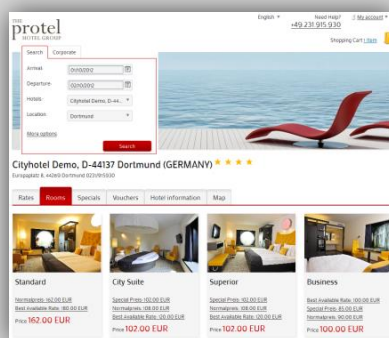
protel
HOTEL GROUP

English ▾
Need Help?
+49 231 915 930
My account ▾

Shopping Cart | Start

Search | Corporate

Arrival: 01/10/2012
Departure: 02/10/2012
Hotels: Cityhotel Demo, D-44... ▾
Location: Dortmund ▾

More options

Search

Cityhotel Demo, D-44137 Dortmund (GERMANY) ★ ★ ★ ★

Europaplatz 8, 44269 Dortmund 0231/915930

Rates | Rooms | Specials | Vouchers | Hotel information | Map

Standard
Normalpreis: 162,00 EUR
Best Available Rate: 180,00 EUR
Price 162.00 EUR

City Suite
Special Price: 102,00 EUR
Normalpreis: 108,00 EUR
Best Available Rate: 120,00 EUR
Price 102.00 EUR

Superior
Special Price: 102,00 EUR
Normalpreis: 108,00 EUR
Best Available Rate: 120,00 EUR
Price 102.00 EUR

Business
Best Available Rate: 100,00 EUR
Special Price: 85,00 EUR
Normalpreis: 90,00 EUR
Price 100.00 EUR